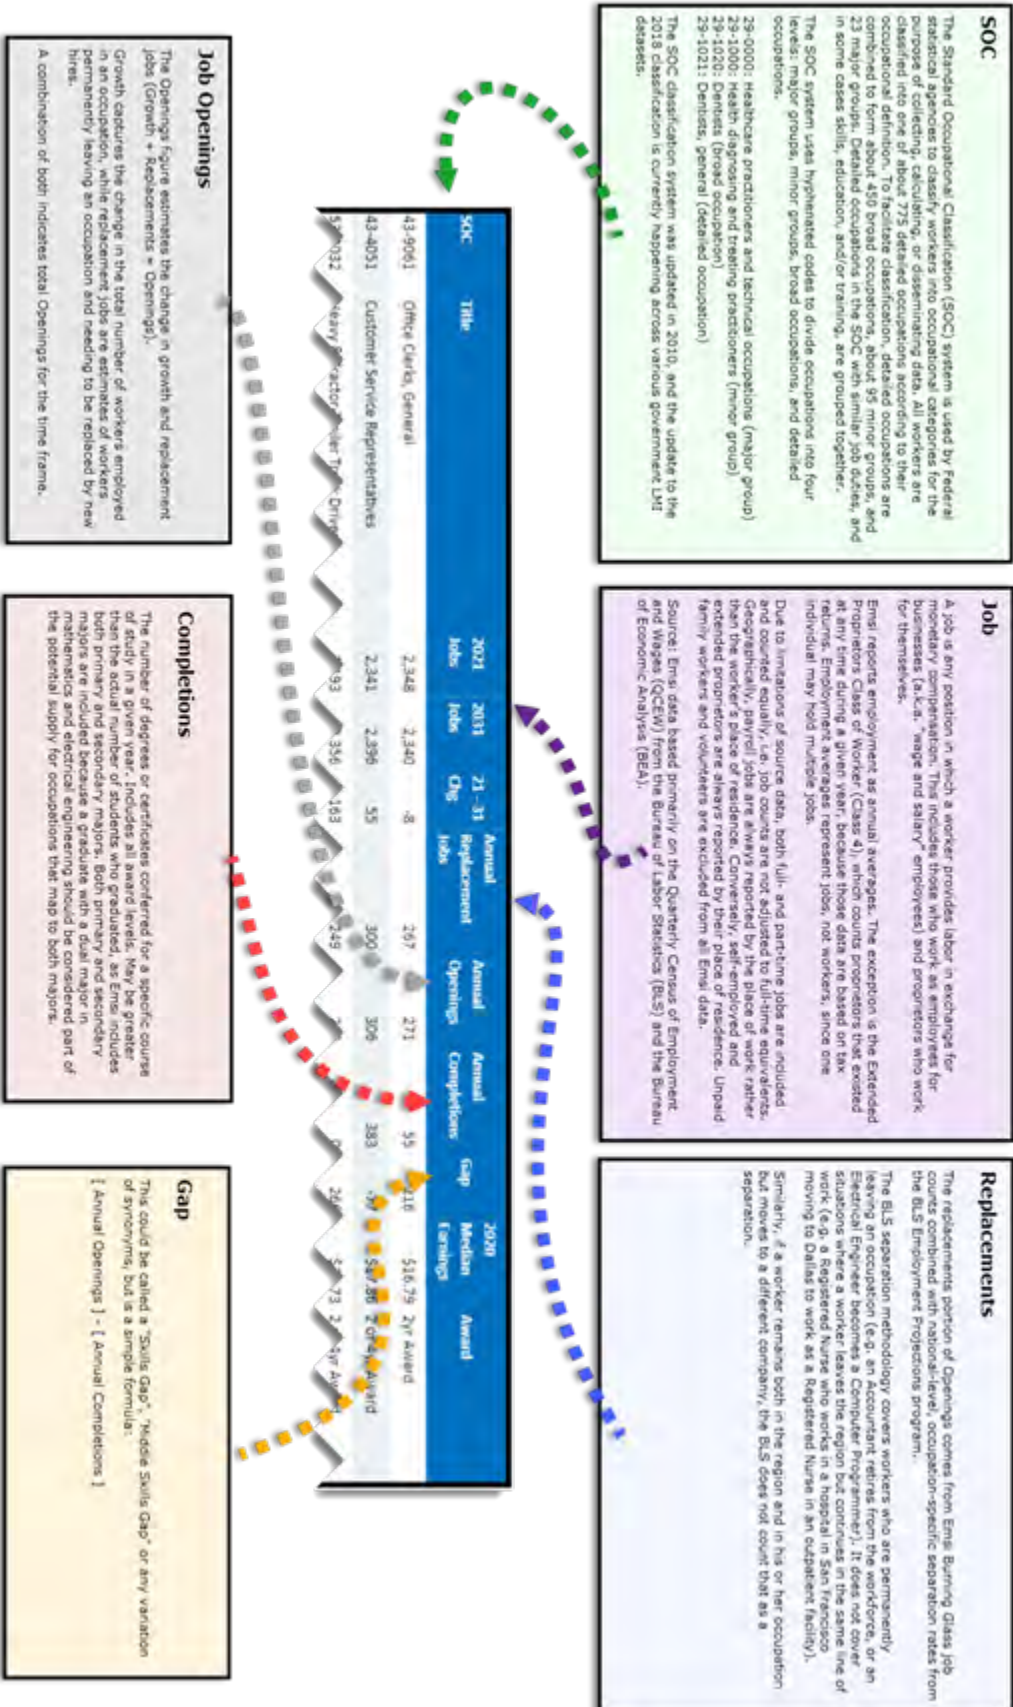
SOC

The Standard Occupational Classification (SOC) system is used by Federal statistical agencies to classify workers into occupational categories for the purpose of collecting, calculating, or disseminating data. All workers are classified into one of about 775 detailed occupations according to their occupational definition. To facilitate classification, detailed occupations are combined to form about 450 broad occupations, about 95 minor groups, and 23 major groups. Detailed occupations in the SOC with similar job duties, and in some cases skills, education, and/or training, are grouped together.

The SOC system uses hyphenated codes to divide occupations into four levels: major groups, minor groups, broad occupations, and detailed occupations.

29-0000: Healthcare practitioners and technical occupations (major group)
29-1000: Health diagnosing and treating practitioners (minor group)
29-1020: Dentists (broad occupation)
29-1021: Dentists, general (detailed occupation)

The SOC classification system was updated in 2010, and the update to the 2018 classification is currently happening across various government LMI datasets.

Job

A job is any position in which a worker provides labor in exchange for monetary compensation. This includes those who work as employees for businesses (a.k.a. "wage and salary" employees) and proprietors who work for themselves.

Emsi reports employment as annual averages. The exception is the Extended Proprietors Class of Worker (Class 4), which counts proprietors that existed at any time during a given year because those data are based on tax returns. Employment averages represent jobs, not workers, since one individual may hold multiple jobs.

Due to limitations of source data, both full- and part-time jobs are included and counted equally, i.e., job counts are not adjusted to full-time equivalents. Geographically, payroll jobs are always reported by the place of work rather than the worker's place of residence. Conversely, self-employed and extended proprietors are always reported by their place of residence. Unpaid family workers and volunteers are excluded from all Emsi data.

Source: Emsi data based primarily on the Quarterly Census of Employment and Wages (QCEW) from the Bureau of Labor Statistics (BLS) and the Bureau of Economic Analysis (BEA).

Replacements

The replacements portion of Openings comes from Emsi Burning Glass job counts combined with national-level, occupation-specific separation rates from the BLS Employment Projections program.

The BLS separation methodology covers workers who are permanently leaving an occupation (e.g. an Accountant retires from the workforce, or an Electrical Engineer becomes a Computer Programmer). It does not cover situations where a worker leaves the region but continues in the same line of work (e.g. a Registered Nurse who works in a hospital in San Francisco moving to Dallas to work as a Registered Nurse in an outpatient facility).

Similarly, if a worker remains both in the region and in his or her occupation but moves to a different company, the BLS does not count that as a separation.

| SOC | Title | 2021 Jobs | 2031 Jobs | 21 - 31 Chg | Annual Replacement Jobs | Annual Openings | Annual Completions | Gap | 2020 Median Earnings | Award |
|---|---|---|---|---|---|---|---|---|---|---|
| 43-9061 | Office Clerks, General | 2,348 | 2,340 | -8 | 267 | 271 | 55 | 216 | $16.79 | 2yr Award |
| 43-4051 | Customer Service Representatives | 2,341 | 2,396 | 55 | 300 | 306 | 383 | -77 | $17.86 | 2 or 4yr Award |
| 53-3032 | Heavy and Tractor-Trailer Truck Drivers | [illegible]93 | 356 | 163 | 249 | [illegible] | 0 | 26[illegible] | $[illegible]73 | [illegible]yr Aw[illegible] |

Job Openings

The Openings figure estimates the change in growth and replacement jobs (Growth + Replacements = Openings).

Growth captures the change in the total number of workers employed in an occupation, while replacement jobs are estimates of workers permanently leaving an occupation and needing to be replaced by new hires.

A combination of both indicates total Openings for the time frame.

Completions

The number of degrees or certificates conferred for a specific course of study in a given year. Includes all award levels. May be greater than the actual number of students who graduated, as Emsi includes both primary and secondary majors. Both primary and secondary majors are included because a graduate with a dual major in mathematics and electrical engineering should be considered part of the potential supply for occupations that map to both majors.

Gap

This could be called a "Skills Gap", "Middle Skills Gap" or any variation of synonyms, but is a simple formula:

[ Annual Openings ] - [ Annual Completions ]